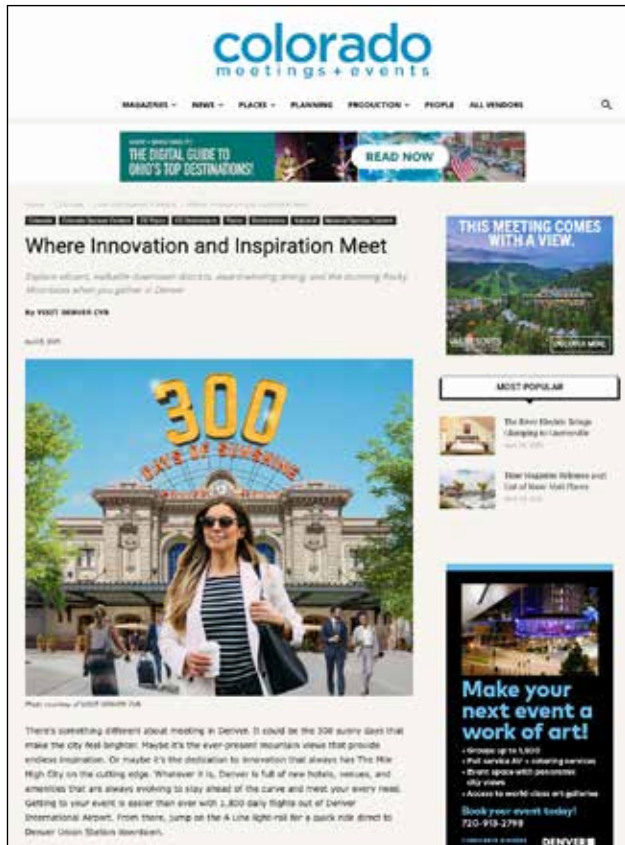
colorado
meetings + events

MAGAZINES ˅ NEWS ˅ PLACES ˅ PLANNING PRODUCTION ˅ PEOPLE ALL VENDORS

THE DIGITAL GUIDE TO OHIO'S TOP DESTINATIONS! READ NOW

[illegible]

Colorado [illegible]

Where Innovation and Inspiration Meet

Explore vibrant, walkable downtown districts, award-winning dining, and the stunning Rocky Mountains when you gather in Denver.

By VISIT DENVER CVB

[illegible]

300 DAYS OF SUNSHINE

Photo courtesy of VISIT DENVER CVB

There's something different about meeting in Denver. It could be the 300 sunny days that make the city feel brighter. Maybe it's the ever-present mountain views that provide endless inspiration. Or maybe it's the dedication to innovation that always has The Mile High City on the cutting edge. Whatever it is, Denver is full of new hotels, venues, and amenities that are always evolving to stay ahead of the curve and meet your every need. Getting to your event is easier than ever with 1,800 daily flights out of Denver International Airport. From there, jump on the A Line light-rail for a quick ride direct to Denver Union Station downtown.

THIS MEETING COMES WITH A VIEW.

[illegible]

MOST POPULAR

The River Electric Ridge Glamping to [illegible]

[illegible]

Make your next event a work of art!

• Groups up to 1,500
• Full service AV + catering services
• Event space with panoramic city views
• Access to world-class art galleries

Book your event today!
720-918-2799

DENVER